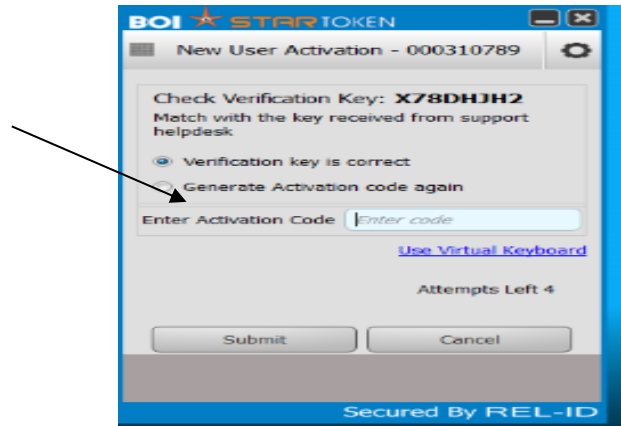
BOI STAR TOKEN

New User Activation - 000310789

Check Verification Key: X78DHJH2
Match with the key received from support helpdesk

Verification key is correct
Generate Activation code again

Enter Activation Code Enter code

Use Virtual Keyboard

Attempts Left 4

Submit Cancel

Secured By REL-ID